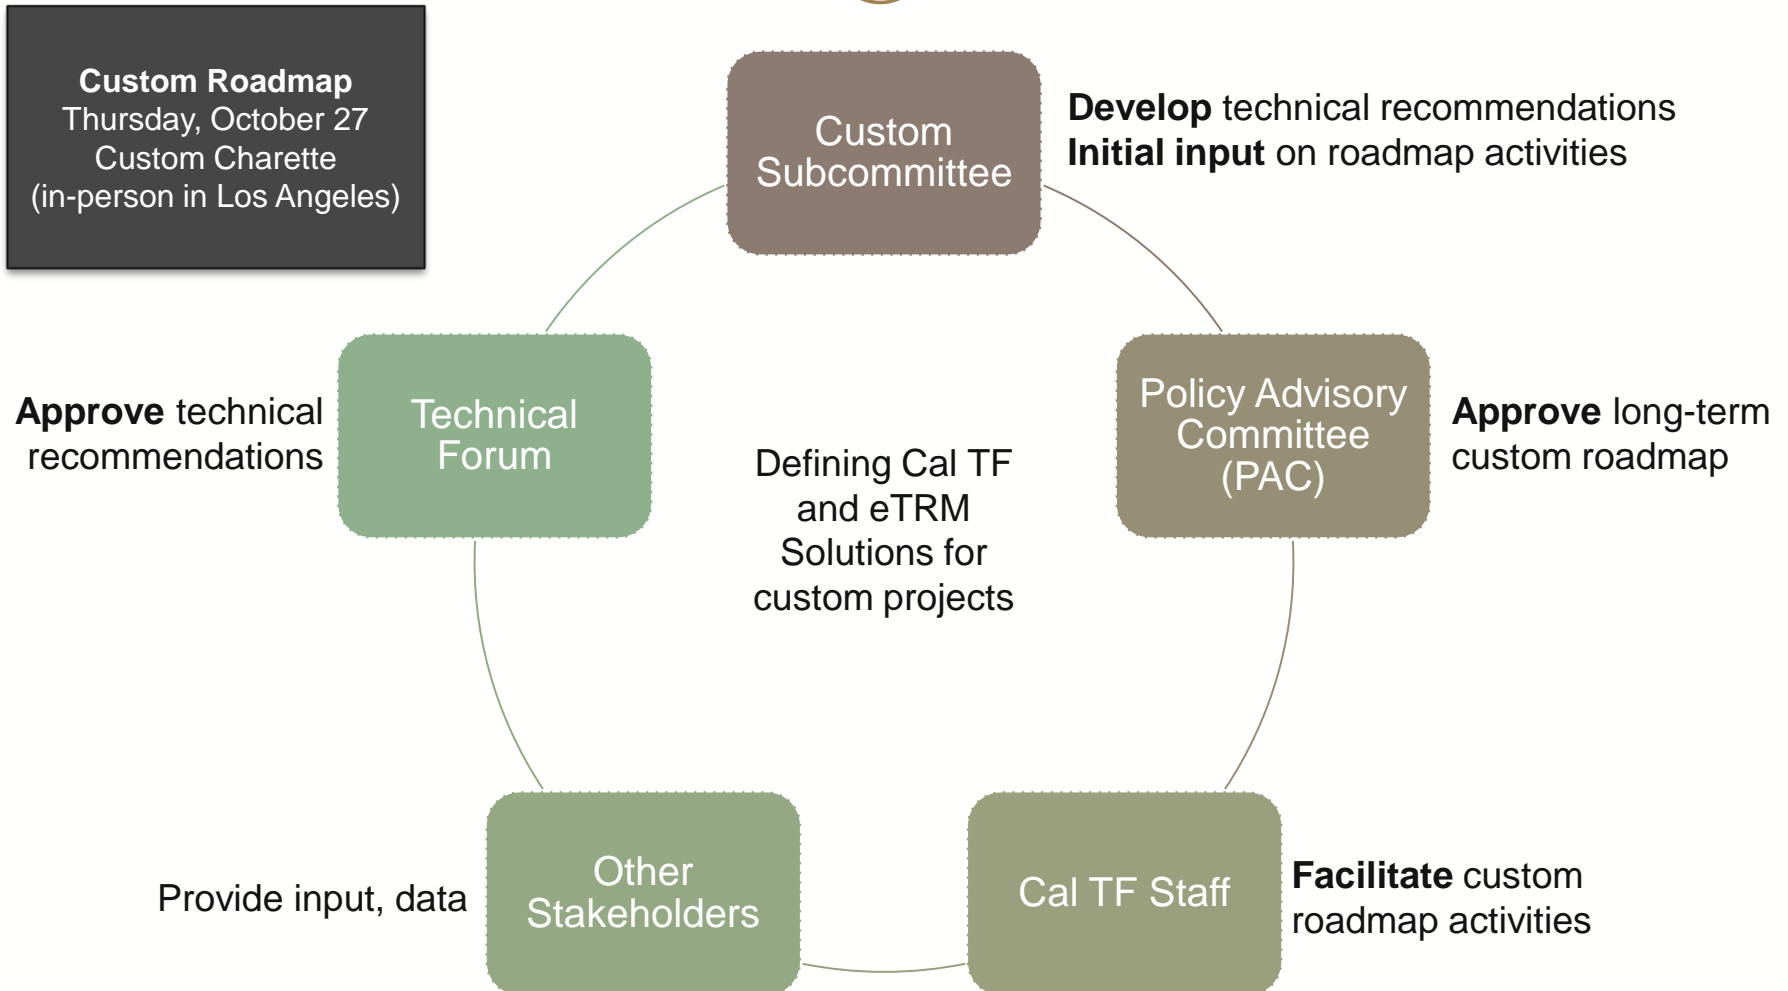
**Custom Roadmap**
Thursday, October 27
Custom Charette
(in-person in Los Angeles)

Custom Subcommittee

**Develop** technical recommendations
**Initial input** on roadmap activities

Technical Forum

**Approve** technical recommendations

Defining Cal TF and eTRM Solutions for custom projects

Policy Advisory Committee (PAC)

**Approve** long-term custom roadmap

Provide input, data

Other Stakeholders

Cal TF Staff

**Facilitate** custom roadmap activities